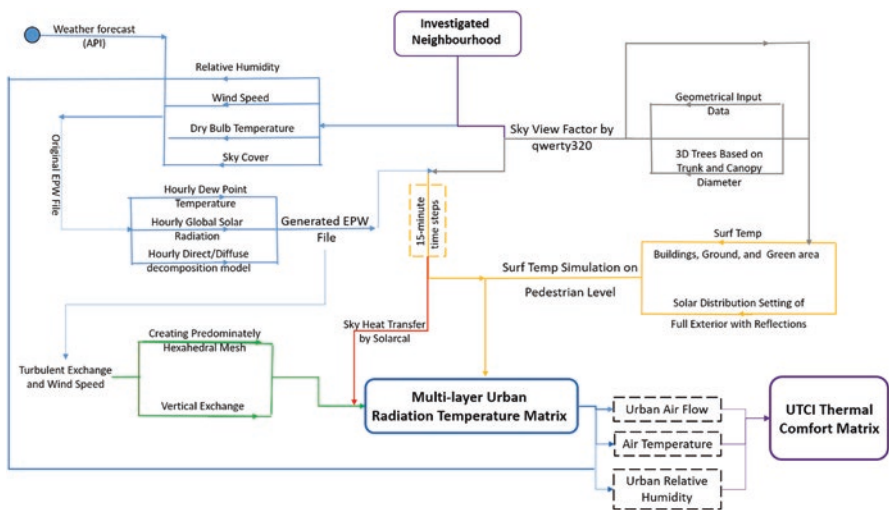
Weather forecast (API)

Investigated Neighbourhood

Relative Humidity

Wind Speed

Dry Bulb Temperature

Sky Cover

Original EPW File

Geometrical Input Data

Sky View Factor by qwerty320

3D Trees Based on Trunk and Canopy Diameter

Hourly Dew Point Temperature

Hourly Global Solar Radiation

Hourly Direct/Diffuse decomposition model

Generated EPW File

15-minute time steps

Surf Temp

Buildings, Ground, and Green area

Surf Temp Simulation on Pedestrian Level

Solar Distribution Setting of Full Exterior with Reflections

Creating Predominately Hexahedral Mesh

Sky Heat Transfer by Solarcal

Turbulent Exchange and Wind Speed

Vertical Exchange

Multi-layer Urban Radiation Temperature Matrix

Urban Air Flow

Air Temperature

Urban Relative Humidity

UTCI Thermal Comfort Matrix